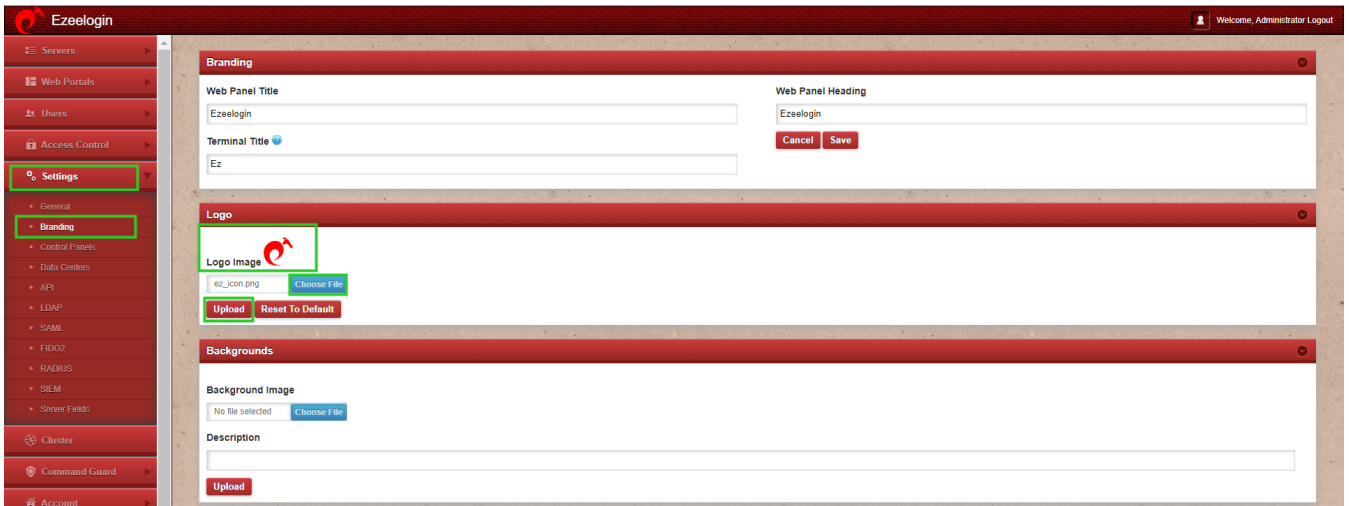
Ezeelogin

Welcome, Administrator Logout

Servers
Web Portals
Users
Access Control
Settings
General
Branding
Control Panels
Data Centers
API
LDAP
SAML
FIDO2
RADIUS
SIEM
Server Fields
Cluster
Command Guard
Account

Branding

Web Panel Title
Ezeelogin
Terminal Title
Ez

Web Panel Heading
Ezeelogin
Cancel Save

Logo

Logo Image
ez_icon.png Choose File
Upload Reset To Default

Backgrounds

Background Image
No file selected Choose File
Description

Upload